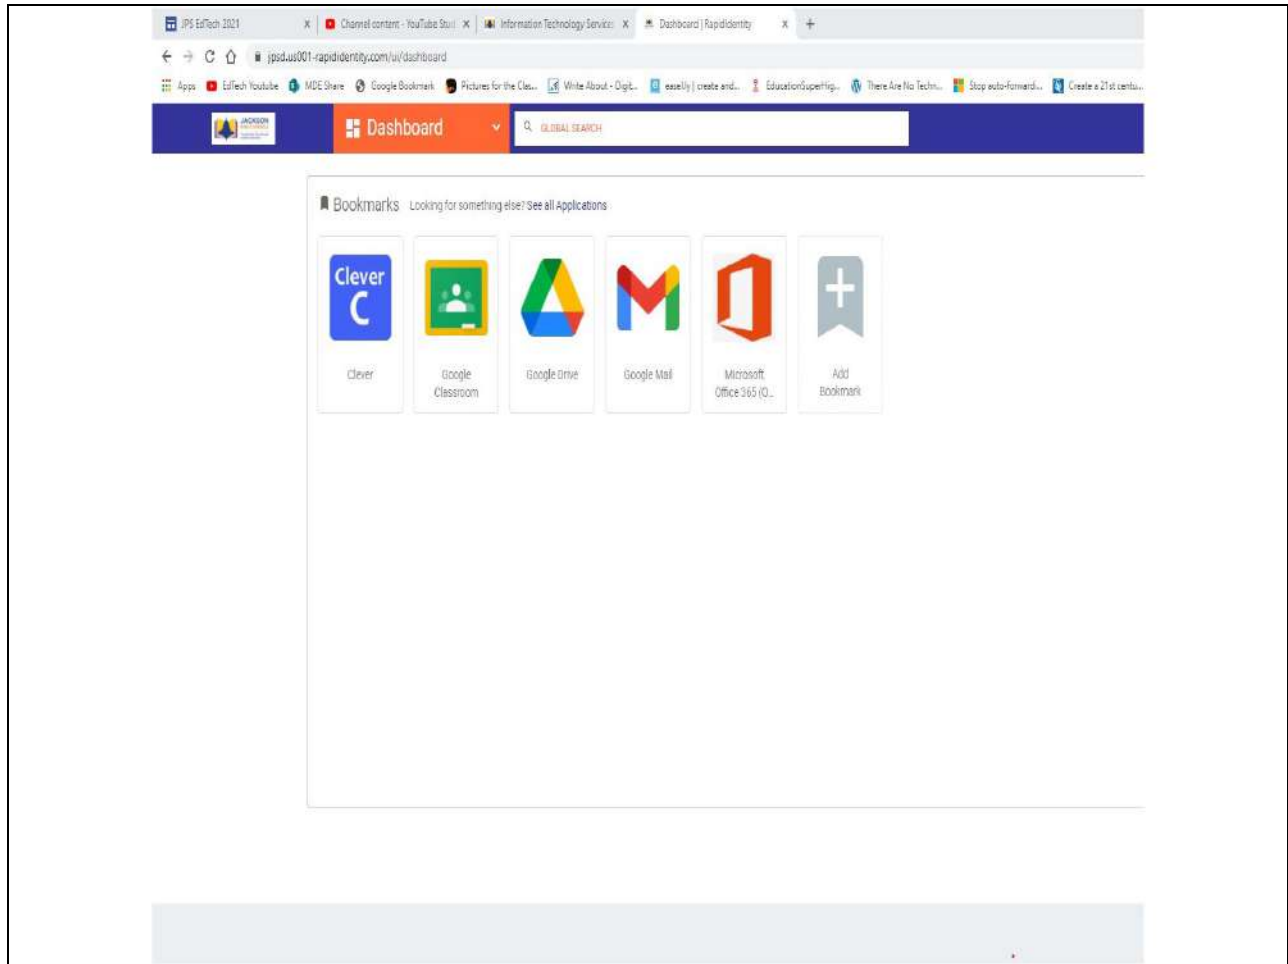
JPS EdTech 2021 X | Channel content - YouTube Stu X | Information Technology Servic X | Dashboard | RapidIdentity X +

jpsd.us001-rapididentity.com/ui/dashboard

Apps | EdTech Youtube | MDE Share | Google Bookmark | Pictures for the Clas... | Write About - Digit... | easel.ly | create and... | EducationSuperHig... | There Are No Techn... | Stop auto-forwardi... | Create a 21st centu...

JACKSON

Dashboard

GLOBAL SEARCH

Bookmarks Looking for something else? See all Applications

Clever C

Clever

Google Classroom

Google Drive

Google Mail

Microsoft Office 365 (O...

Add Bookmark